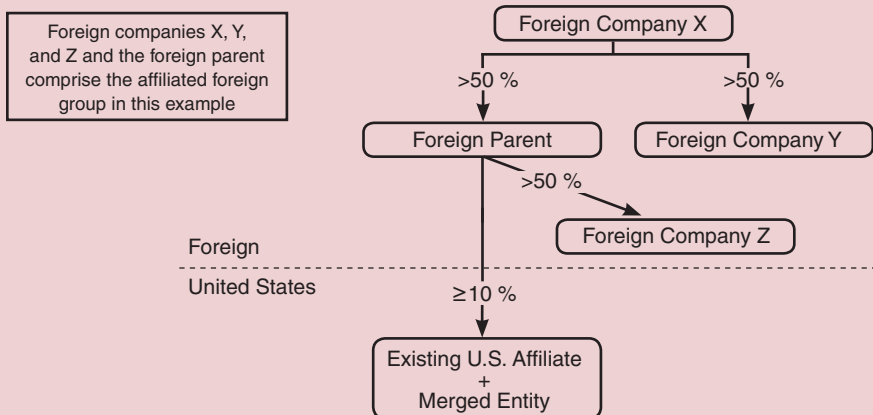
Foreign companies X, Y, and Z and the foreign parent comprise the affiliated foreign group in this example

Foreign Company X

>50 %

>50 %

Foreign Parent

Foreign Company Y

>50 %

Foreign Company Z

Foreign

United States

≥10 %

Existing U.S. Affiliate
+
Merged Entity